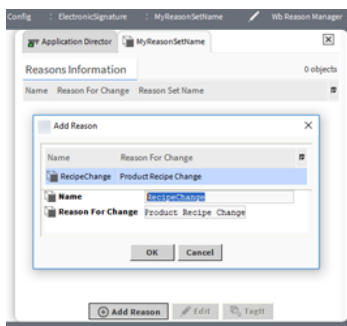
Config : ElectronicSignature : MyReasonSetName Wb Reason Manager

Application Director MyReasonSetName

Reasons Information

0 objects

Name Reason For Change Reason Set Name

Add Reason

| Name | Reason For Change |
|---|---|
| RecipeChange | Product Recipe Change |

Name RecipeChange

Reason For Change Product Recipe Change

OK Cancel

Add Reason Edit TagIt